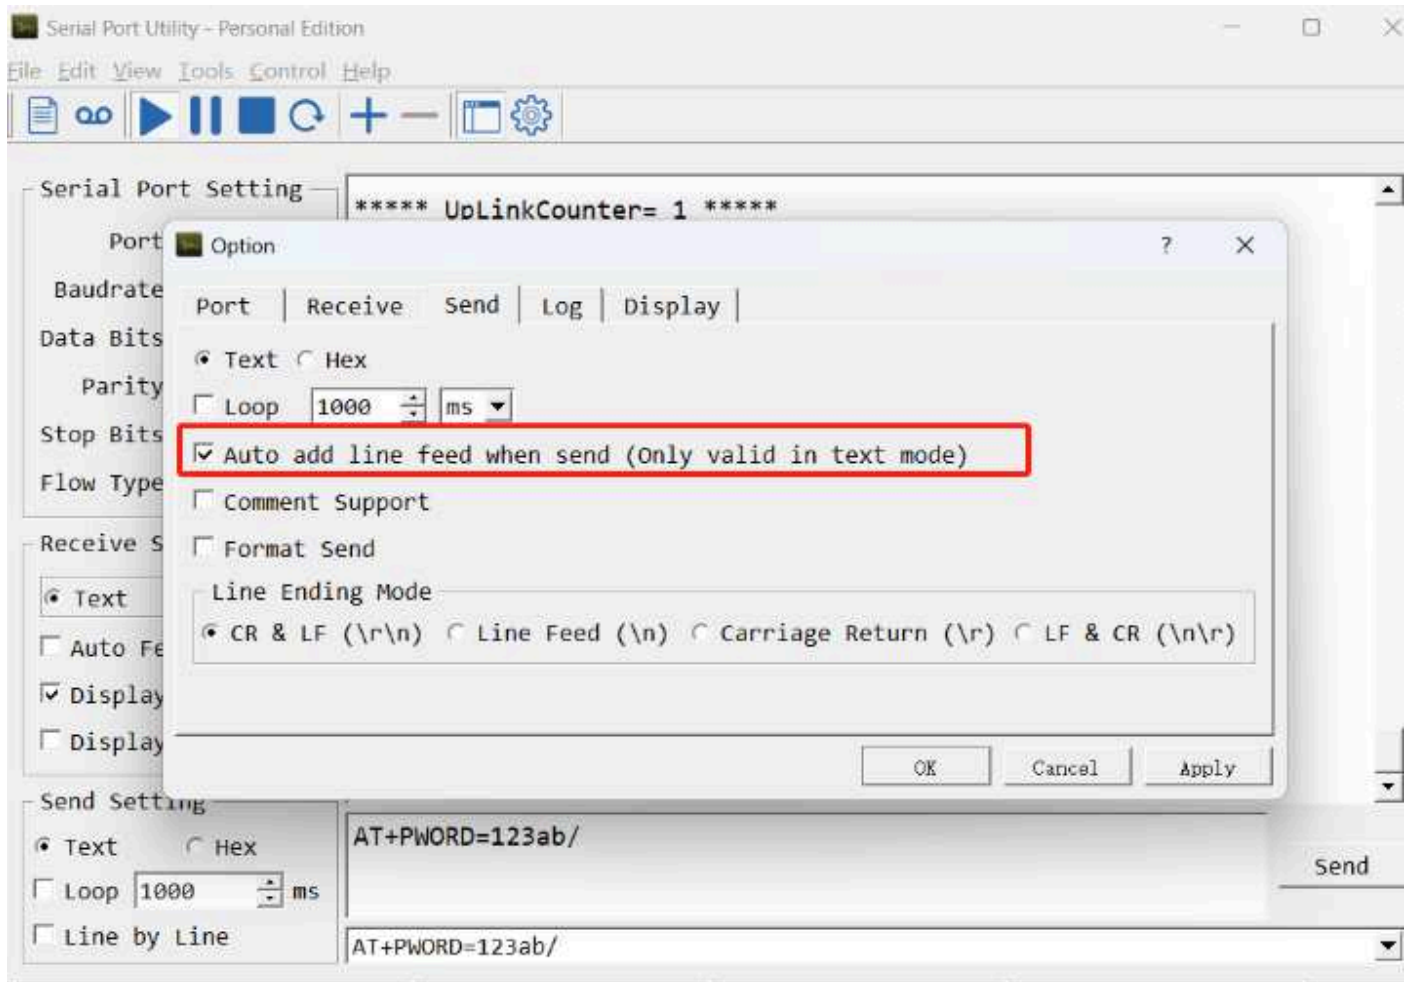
Serial Port Utility - Personal Edition

File Edit View Tools Control Help

Serial Port Setting

Port

Baudrate

Data Bits

Parity

Stop Bits

Flow Type

Receive S

Text

Auto Fe

Display

Display

Send Setting

Text Hex

Loop 1000 ms

Line by Line

***** UpLinkCounter= 1 *****

Option ? ×

Port | Receive | Send | Log | Display |

Text Hex

Loop 1000 ms

Auto add line feed when send (Only valid in text mode)

Comment Support

Format Send

Line Ending Mode

CR & LF (\r\n) Line Feed (\n) Carriage Return (\r) LF & CR (\n\r)

OK Cancel Apply

AT+PWORD=123ab/

Send

AT+PWORD=123ab/